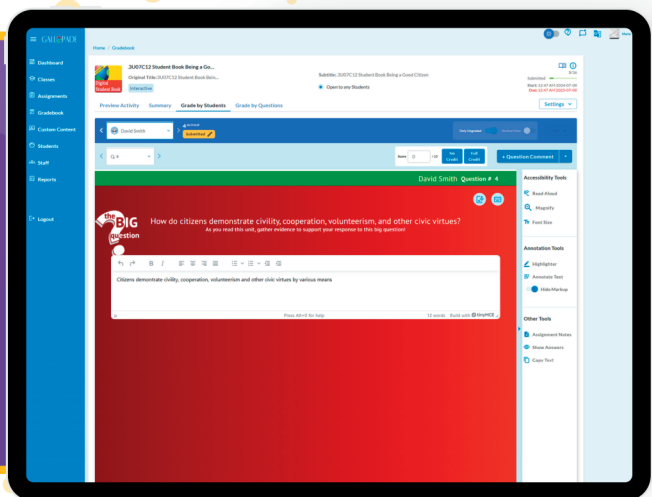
GALLOPADE

Dashboard
Classes
Assignments
Gradebook
Custom Content
Students
Staff
Reports
Logout

Home / Gradebook

2UG7C12 Student Book Being a Go...
Original Title: 2UG7C12 Student Book Bein...
Interactive

Subtitle: 2UG7C12 Student Book Being a Good Citizen
Open to any Students

Submitted
3/16

Preview Activity Summary Grade by Students Grade by Questions
Settings

David Smith
Submitted

Q. 4
Score 0 /10 No Credit Full Credit
+ Question Comment

David Smith Question # 4

the BIG question
How do citizens demonstrate civility, cooperation, volunteerism, and other civic virtues?
As you read this unit, gather evidence to support your response to this big question!

Citizens demonstrate civility, cooperation, volunteerism and other civic virtues by various means

p Press Alt+0 for help 12 words Build with TinyMCE

Accessibility Tools
Read Aloud
Magnify
Font Size

Annotation Tools
Highlighter
Annotate Text
Hide Markup

Other Tools
Assignment Notes
Show Answers
Copy Text